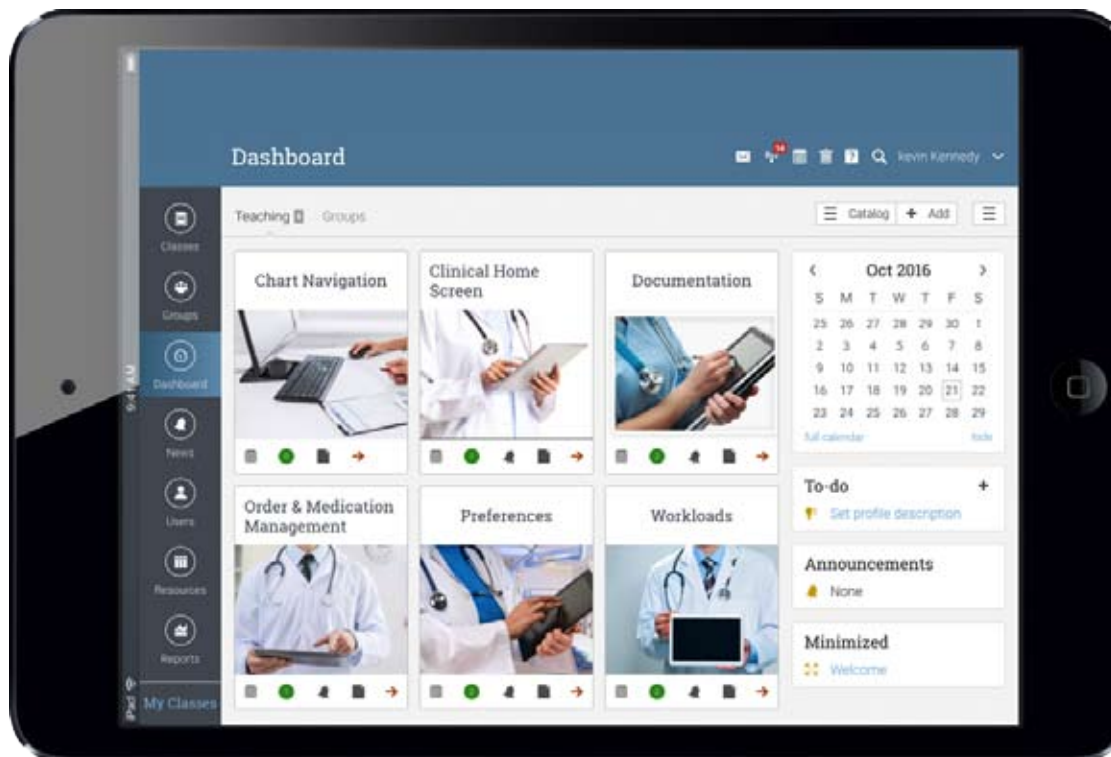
Dashboard

14

kevin Kennedy

Classes

Groups

Dashboard

News

Users

Resources

Reports

My Classes

9:41 AM

iPad

Teaching Groups

Catalog + Add

Chart Navigation

Clinical Home Screen

Documentation

Oct 2016

| S | M | T | W | T | F | S |
|---|---|---|---|---|---|---|
| 25 | 26 | 27 | 28 | 29 | 30 | 1 |
| 2 | 3 | 4 | 5 | 6 | 7 | 8 |
| 9 | 10 | 11 | 12 | 13 | 14 | 15 |
| 16 | 17 | 18 | 19 | 20 | 21 | 22 |
| 23 | 24 | 25 | 26 | 27 | 28 | 29 |

full calendar hide

Order & Medication Management

Preferences

Workloads

To-do +

Set profile description

Announcements

None

Minimized

Welcome